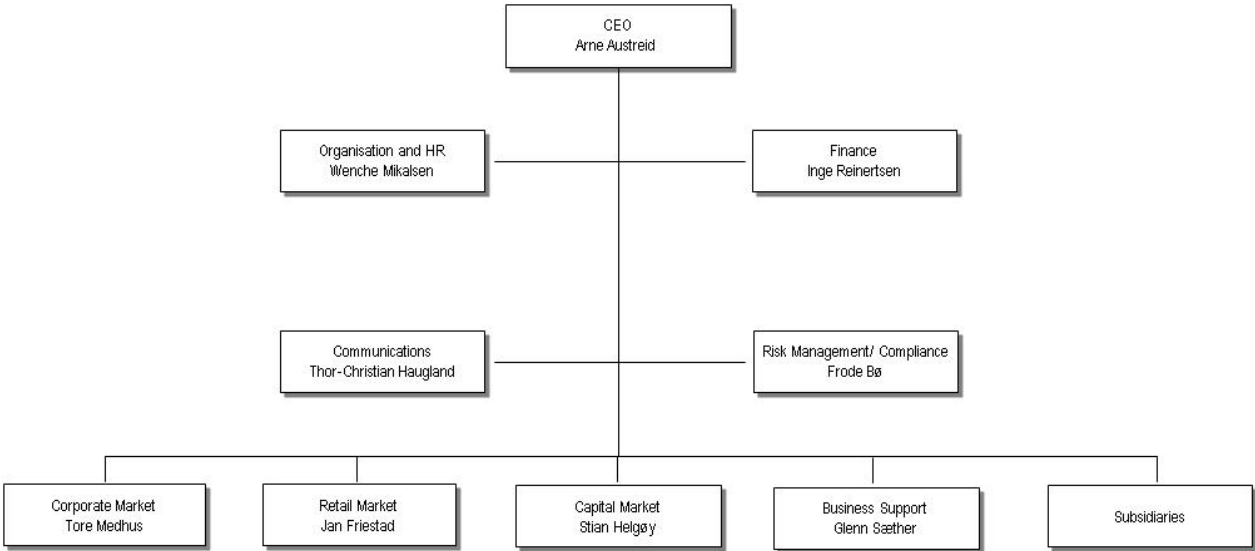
CEO
Arne Austreid

Organisation and HR
Wenche Mikalsen

Finance
Inge Reinertsen

Communications
Thor-Christian Haugland

Risk Management/ Compliance
Frode Bø

Corporate Market
Tore Medhus

Retail Market
Jan Friestad

Capital Market
Stian Helgøy

Business Support
Glenn Sæther

Subsidiaries